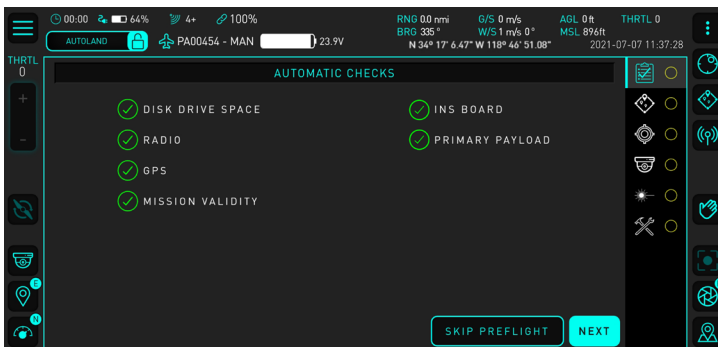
00:00 64% 4+ 100%
AUTOLAND PA00454 - MAN 23.9V
RNG 0.0 nmi G/S 0 m/s AGL 0 ft THRTL 0
BRG 335° W/S 1 m/s 0° MSL 896ft
N 34° 17' 6.47" W 118° 46' 51.08" 2021-07-07 11:37:28
THRTL
0
+
-
E
N
AUTOMATIC CHECKS
DISK DRIVE SPACE
RADIO
GPS
MISSION VALIDITY
INS BOARD
PRIMARY PAYLOAD
SKIP PREFLIGHT
NEXT